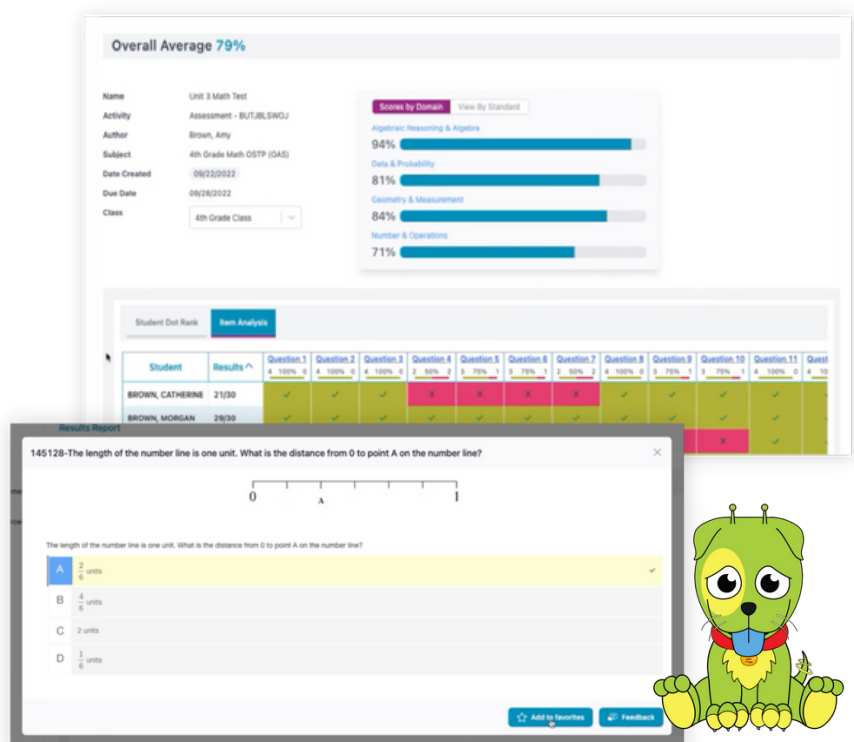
Overall Average 79%

Name Unit 3 Math Test
Activity Assessment - BUTJBLSWOJ
Author Brown, Amy
Subject 4th Grade Math OSTP (OAS)
Date Created 09/22/2022
Due Date 09/28/2022
Class 4th Grade Class

Scores by Domain View By Standard
Algebraic Reasoning & Algebra
94%
Data & Probability
81%
Geometry & Measurement
84%
Number & Operations
71%

Student Dot Rank Item Analysis

| Student | Results | Question 1 | Question 2 | Question 3 | Question 4 | Question 5 | Question 6 | Question 7 | Question 8 | Question 9 | Question 10 | Question 11 | Quest |
|---|---|---|---|---|---|---|---|---|---|---|---|---|---|
| | | 4 100% 0 | 4 100% 0 | 4 100% 0 | 2 50% 2 | 3 75% 1 | 3 75% 1 | 2 50% 2 | 4 100% 0 | 3 75% 1 | 3 75% 1 | 4 100% 0 | |
| BROWN, CATHERINE | 21/30 | ✓ | ✓ | ✓ | × | × | × | × | ✓ | ✓ | ✓ | ✓ | ✓ |
| BROWN, MORGAN | 29/30 | ✓ | ✓ | ✓ | ✓ | ✓ | ✓ | ✓ | ✓ | ✓ | | ✓ | ✓ |

Results Report

145128-The length of the number line is one unit. What is the distance from 0 to point A on the number line?

0 A 1

The length of the number line is one unit. What is the distance from 0 to point A on the number line?

A $\frac{2}{6}$ units
B $\frac{4}{6}$ units
C 2 units
D $\frac{1}{6}$ units

Add to favorites Feedback